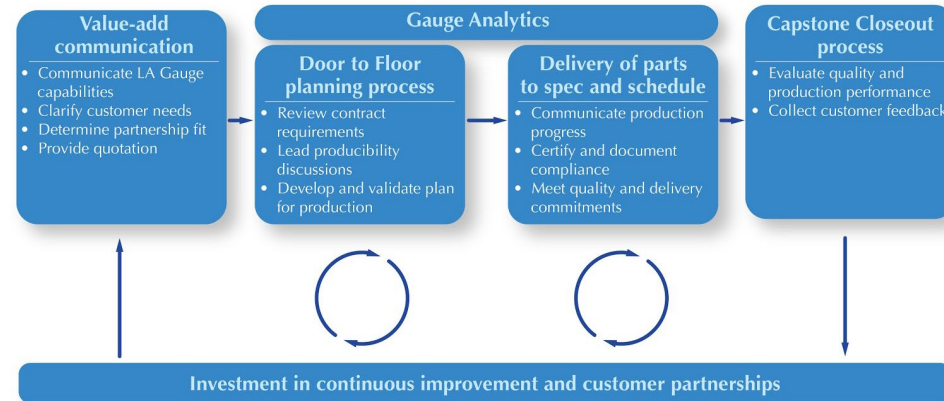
Gauge Analytics

Value-add communication

- Communicate LA Gauge capabilities
- Clarify customer needs
- Determine partnership fit
- Provide quotation

Door to Floor planning process

- Review contract requirements
- Lead producibility discussions
- Develop and validate plan for production

Delivery of parts to spec and schedule

- Communicate production progress
- Certify and document compliance
- Meet quality and delivery commitments

Capstone Closeout process

- Evaluate quality and production performance
- Collect customer feedback

Investment in continuous improvement and customer partnerships